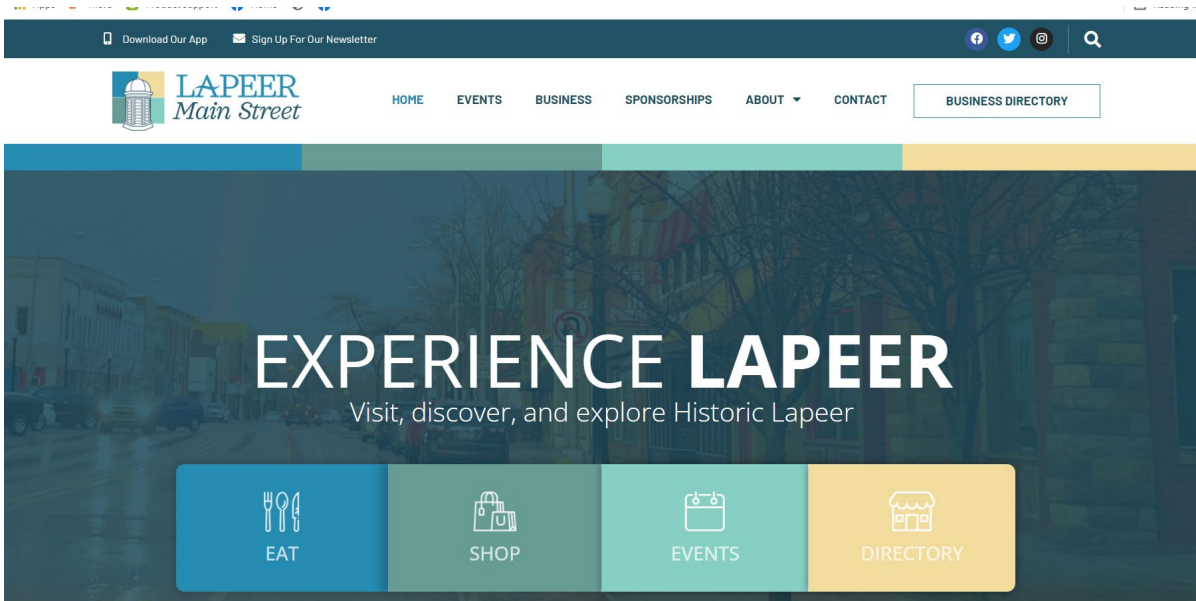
Download Our App

Sign Up For Our Newsletter

LAPEER Main Street

HOME

EVENTS

BUSINESS

SPONSORSHIPS

ABOUT

CONTACT

BUSINESS DIRECTORY

EXPERIENCE LAPEER

Visit, discover, and explore Historic Lapeer

EAT

SHOP

EVENTS

DIRECTORY